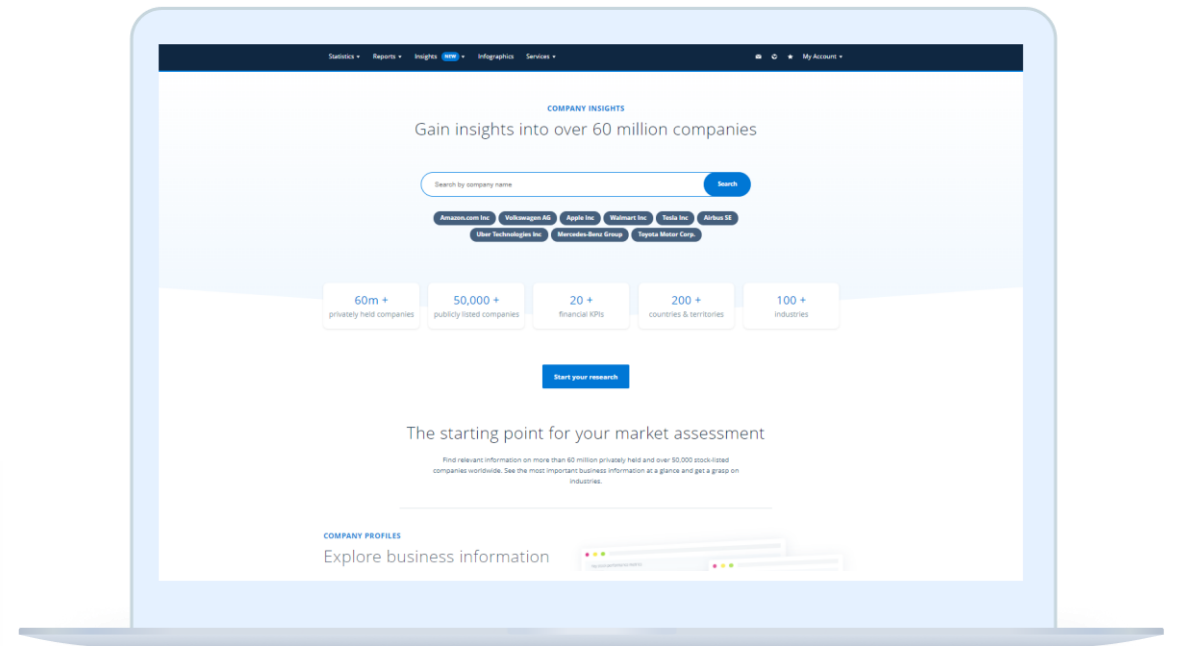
Statistics ▾ Reports ▾ Insights NEW ▾ Infographics Services ▾

My Account ▾

COMPANY INSIGHTS

Gain insights into over 60 million companies

Search by company name

Search

Amazon.com Inc Volkswagen AG Apple Inc Walmart Inc Tesla Inc Airbus SE Uber Technologies Inc Mercedes-Benz Group Toyota Motor Corp.

60m +
privately held companies

50,000 +
publicly listed companies

20 +
financial KPIs

200 +
countries & territories

100 +
industries

Start your research

The starting point for your market assessment

Find relevant information on more than 60 million privately held and over 50,000 stock-listed companies worldwide. See the most important business information at a glance and get a grasp on industries.

COMPANY PROFILES

Explore business information